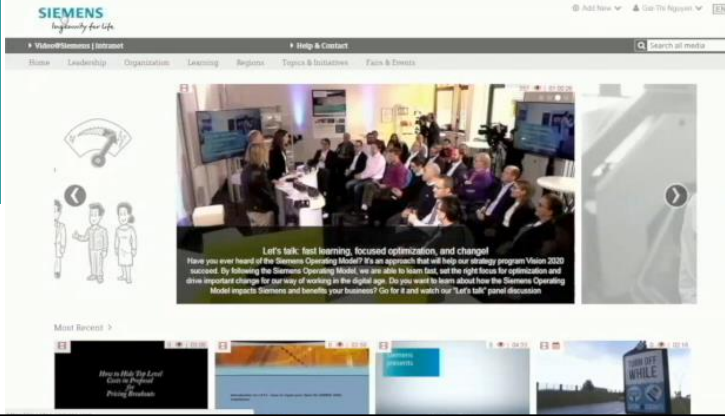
SIEMENS
Ingenuity for life

Add New | Gai Thi Nguyen | EN

Video@Siemens | Intranet
Help & Contact
Search all media

Home | Leadership | Organization | Learning | Regions | Topics & Initiatives | Fairs & Events

01:00:26

Let's talk: fast learning, focused optimization, and change!
Have you ever heard of the Siemens Operating Model? It's an approach that will help our strategy program Vision 2020 succeed. By following the Siemens Operating Model, we are able to learn fast, set the right focus for optimization and drive important change for our way of working in the digital age. Do you want to learn about how the Siemens Operating Model impacts Siemens and benefits your business? Go for it and watch our "Let's talk" panel discussion

Most Recent >

03:06
How to Hide Top Level Costs in Profocal for Pricing Breakouts

04:33
Siemens presents

02:18
TURN OFF WHILE